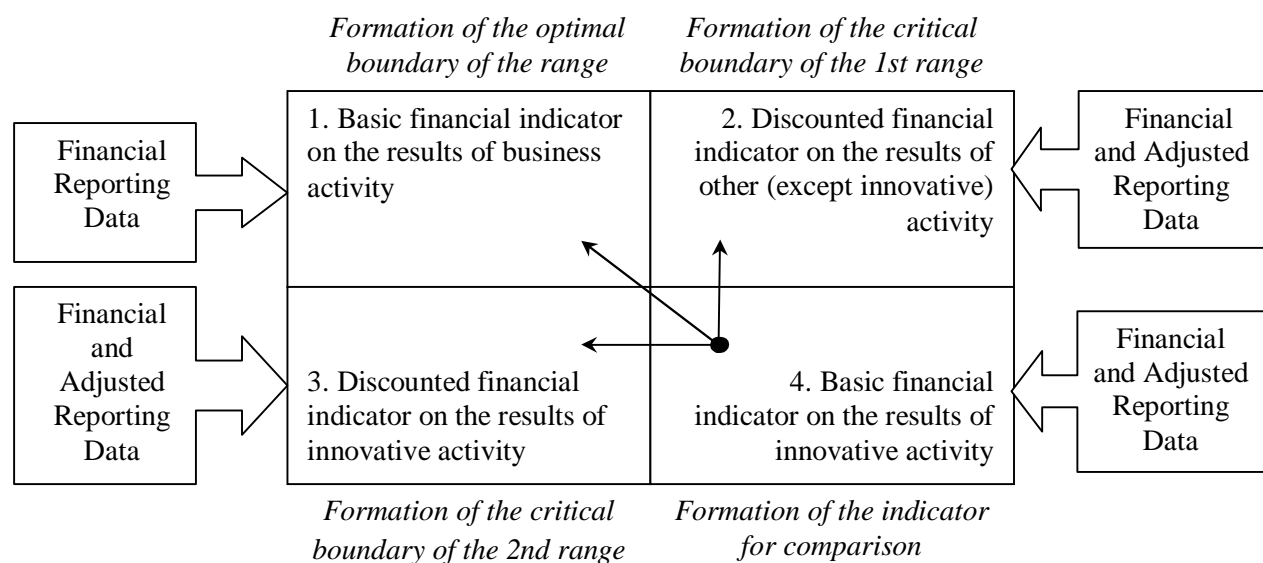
Formation of the optimal boundary of the range

Formation of the critical boundary of the 1st range

Financial Reporting Data

1. Basic financial indicator on the results of business activity

2. Discounted financial indicator on the results of other (except innovative) activity

Financial and Adjusted Reporting Data

Financial and Adjusted Reporting Data

3. Discounted financial indicator on the results of innovative activity

4. Basic financial indicator on the results of innovative activity

Financial and Adjusted Reporting Data

Formation of the critical boundary of the 2nd range

Formation of the indicator for comparison